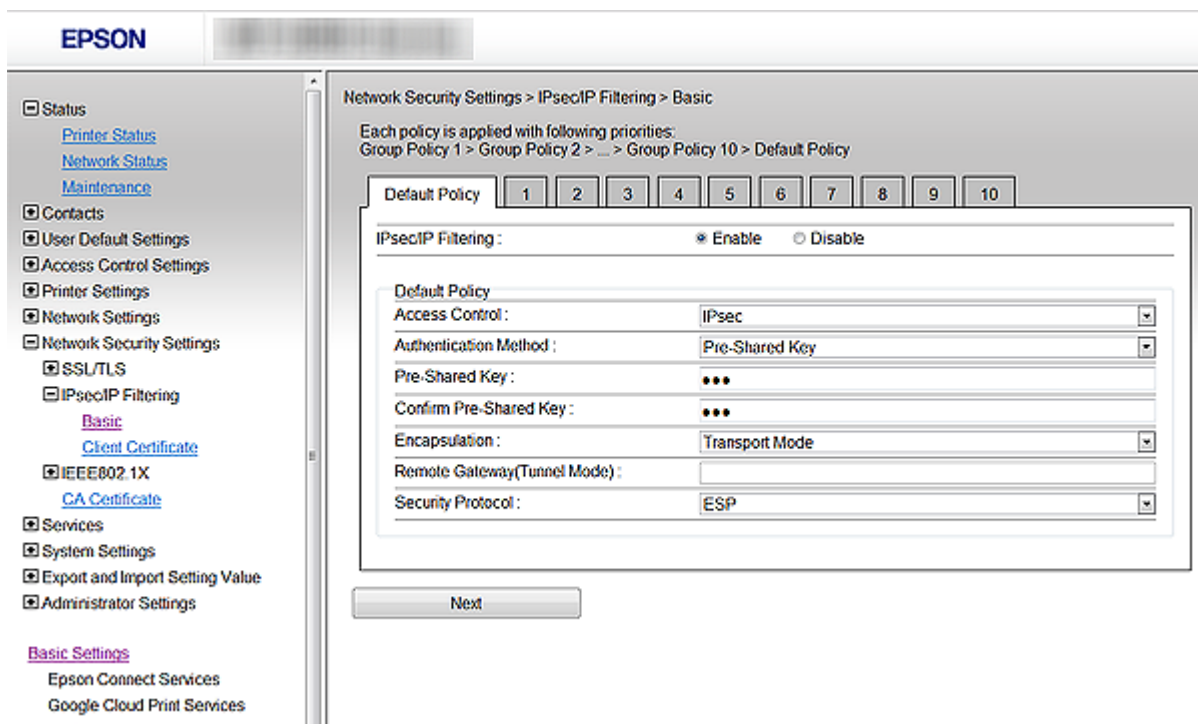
EPSON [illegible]

⊟ Status
Printer Status
Network Status
Maintenance
⊞ Contacts
⊞ User Default Settings
⊞ Access Control Settings
⊞ Printer Settings
⊞ Network Settings
⊟ Network Security Settings
⊞ SSL/TLS
⊟ IPsec/IP Filtering
Basic
Client Certificate
⊞ IEEE802.1X
CA Certificate
⊞ Services
⊞ System Settings
⊞ Export and Import Setting Value
⊞ Administrator Settings

Basic Settings
Epson Connect Services
Google Cloud Print Services

Network Security Settings > IPsec/IP Filtering > Basic

Each policy is applied with following priorities:
Group Policy 1 > Group Policy 2 > ... > Group Policy 10 > Default Policy

Default Policy | 1 | 2 | 3 | 4 | 5 | 6 | 7 | 8 | 9 | 10

IPsec/IP Filtering : ◉ Enable ○ Disable

Default Policy

| | |
|---|---|
| Access Control : | IPsec |
| Authentication Method : | Pre-Shared Key |
| Pre-Shared Key : | ••• |
| Confirm Pre-Shared Key : | ••• |
| Encapsulation : | Transport Mode |
| Remote Gateway(Tunnel Mode) : | |
| Security Protocol : | ESP |

Next